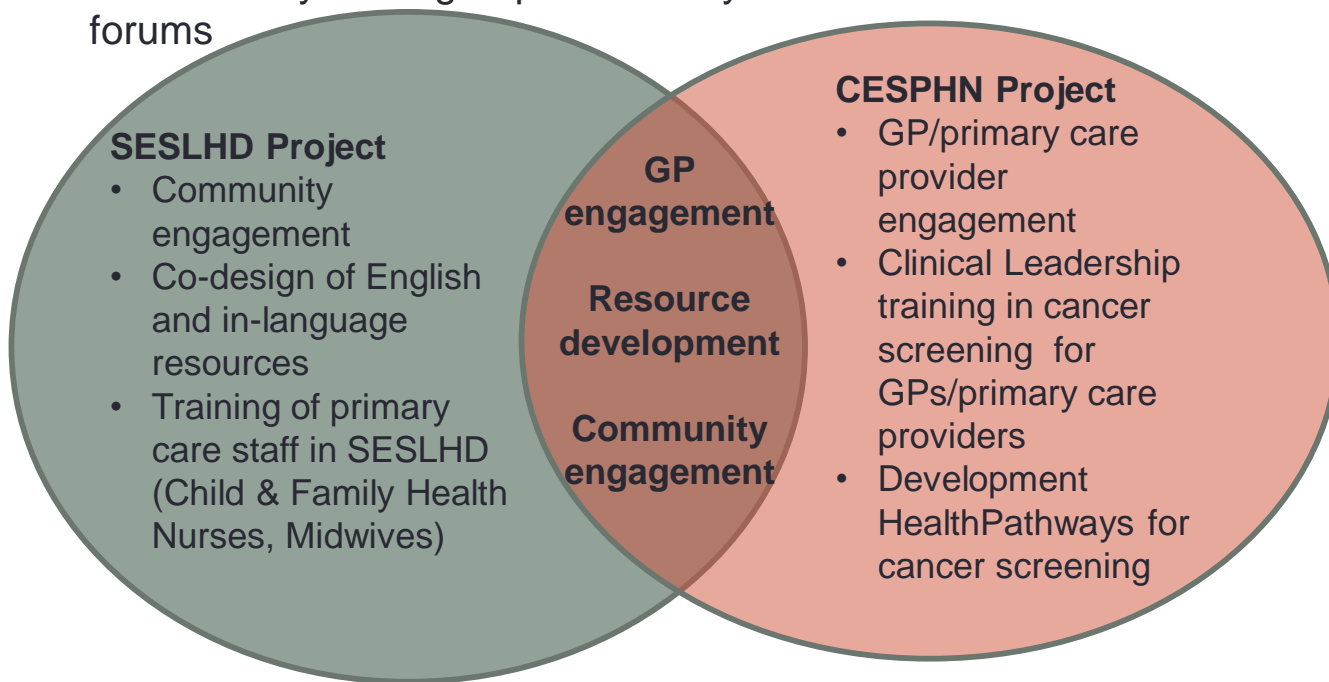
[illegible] forums

SESLHD Project
- Community engagement
- Co-design of English and in-language resources
- Training of primary care staff in SESLHD (Child & Family Health Nurses, Midwives)

GP engagement

Resource development

Community engagement

CESPHN Project
- GP/primary care provider engagement
- Clinical Leadership training in cancer screening for GPs/primary care providers
- Development HealthPathways for cancer screening